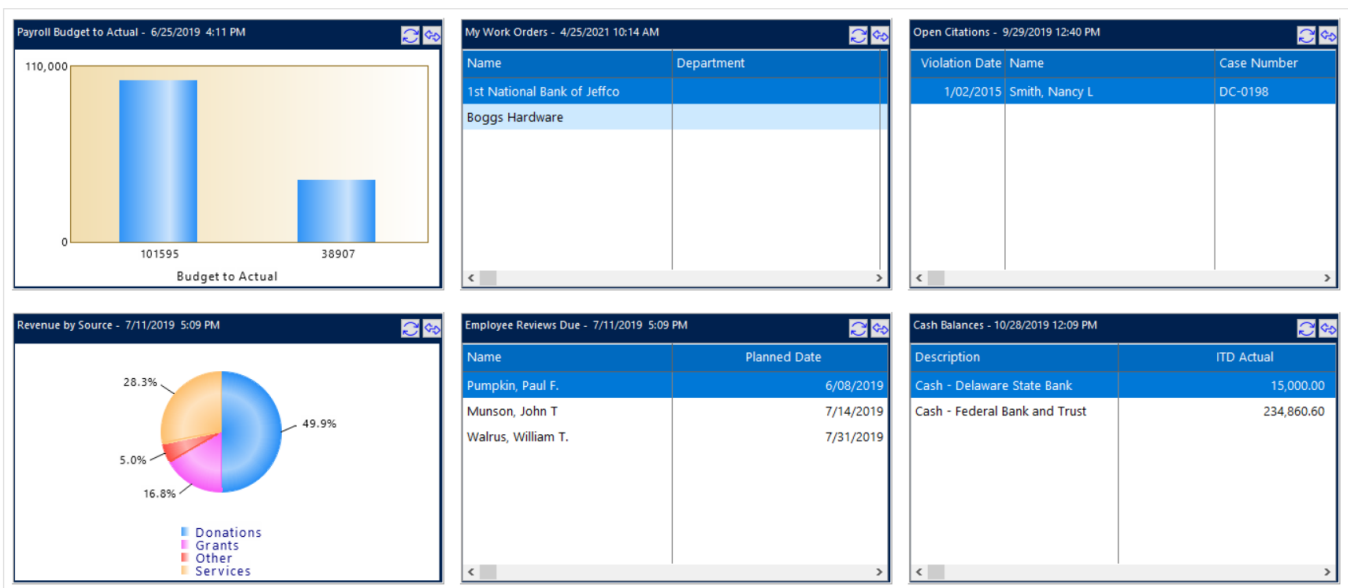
Payroll Budget to Actual - 6/25/2019 4:11 PM

110,000
0
101595
38907
Budget to Actual

My Work Orders - 4/25/2021 10:14 AM

| Name | Department |
|---|---|
| 1st National Bank of Jeffco | |
| Boggs Hardware | |

Open Citations - 9/29/2019 12:40 PM

| Violation Date | Name | Case Number |
|---|---|---|
| 1/02/2015 | Smith, Nancy L | DC-0198 |

Revenue by Source - 7/11/2019 5:09 PM

28.3%
49.9%
5.0%
16.8%

Donations
Grants
Other
Services

Employee Reviews Due - 7/11/2019 5:09 PM

| Name | Planned Date |
|---|---|
| Pumpkin, Paul F. | 6/08/2019 |
| Munson, John T | 7/14/2019 |
| Walrus, William T. | 7/31/2019 |

Cash Balances - 10/28/2019 12:09 PM

| Description | ITD Actual |
|---|---|
| Cash - Delaware State Bank | 15,000.00 |
| Cash - Federal Bank and Trust | 234,860.60 |